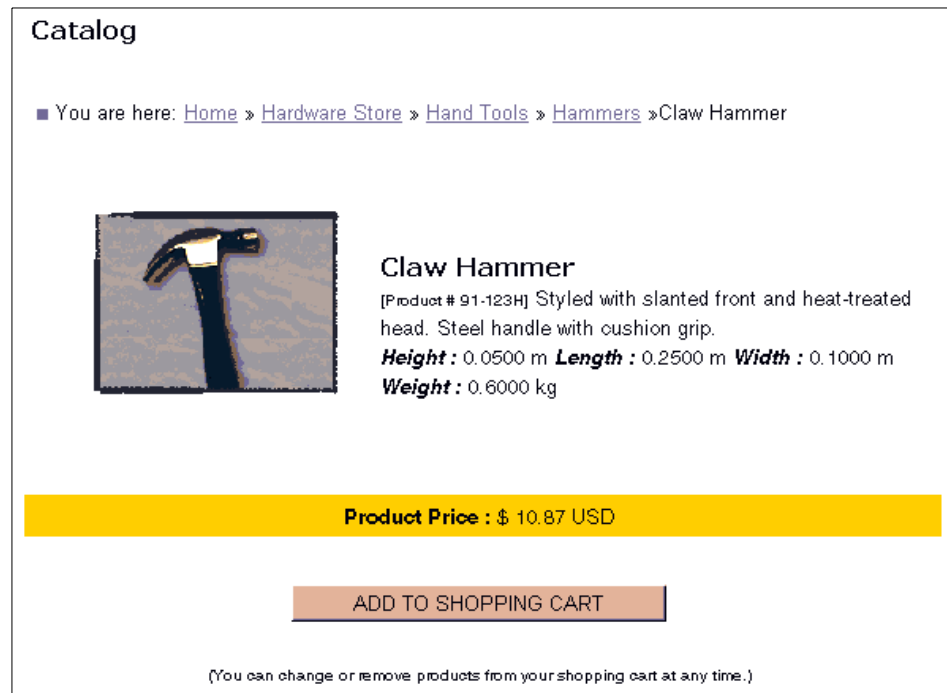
Catalog

■ You are here: Home » Hardware Store » Hand Tools » Hammers »Claw Hammer

Claw Hammer

[Product # 91-123H] Styled with slanted front and heat-treated head. Steel handle with cushion grip.
**Height :** 0.0500 m **Length :** 0.2500 m **Width :** 0.1000 m
**Weight :** 0.6000 kg

**Product Price :** $ 10.87 USD

ADD TO SHOPPING CART

(You can change or remove products from your shopping cart at any time.)